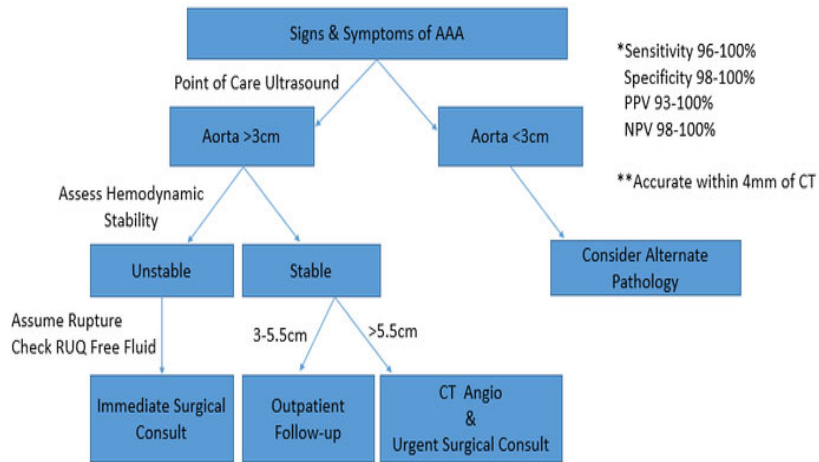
Signs & Symptoms of AAA

Point of Care Ultrasound

*Sensitivity 96-100%
Specificity 98-100%
PPV 93-100%
NPV 98-100%

Aorta >3cm

Aorta <3cm

**Accurate within 4mm of CT

Assess Hemodynamic Stability

Unstable

Stable

Consider Alternate Pathology

Assume Rupture
Check RUQ Free Fluid

3-5.5cm

>5.5cm

Immediate Surgical Consult

Outpatient Follow-up

CT Angio
&
Urgent Surgical Consult